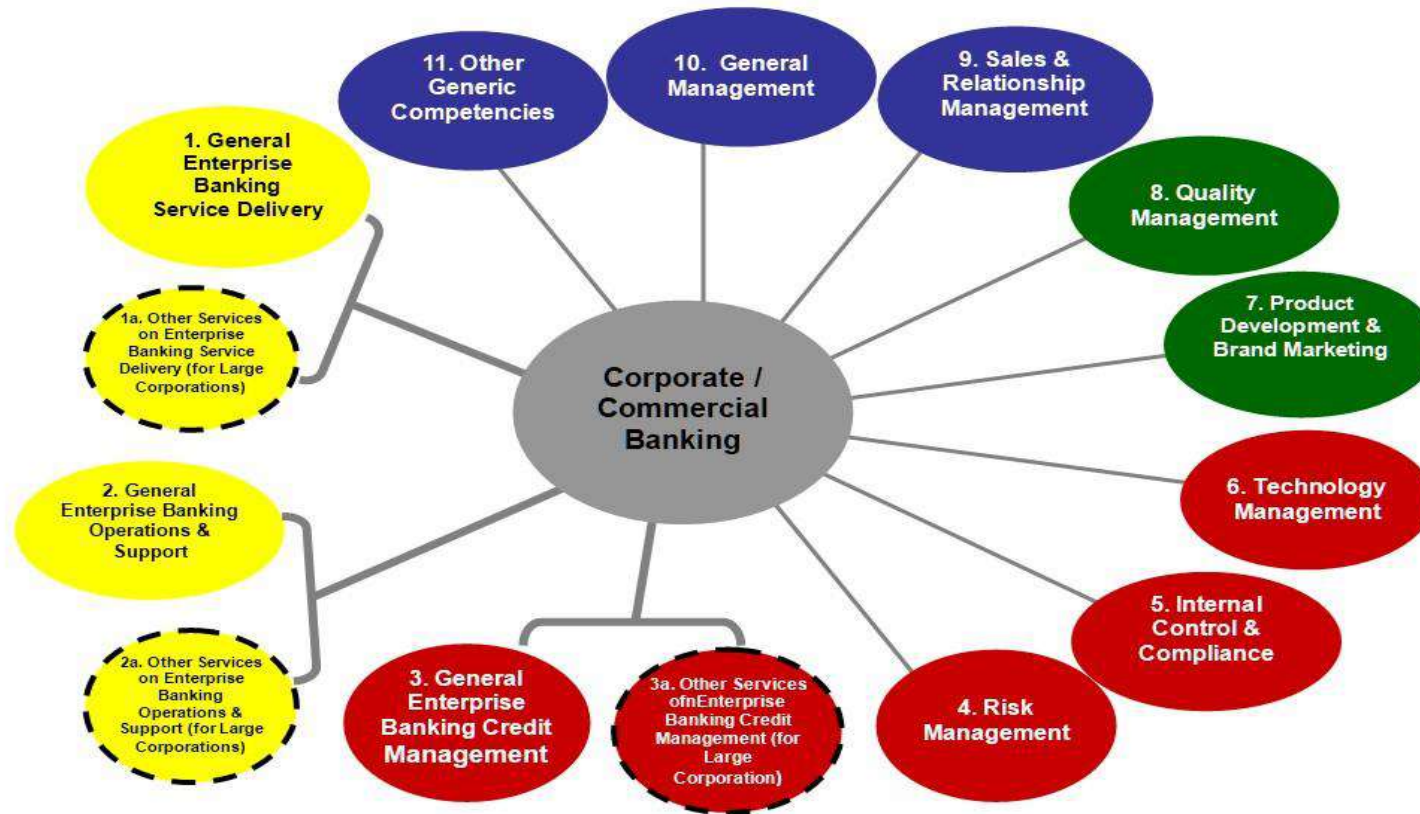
11. Other Generic Competencies

10. General Management

9. Sales & Relationship Management

1. General Enterprise Banking Service Delivery

8. Quality Management

1a. Other Services on Enterprise Banking Service Delivery (for Large Corporations)

7. Product Development & Brand Marketing

Corporate / Commercial Banking

2. General Enterprise Banking Operations & Support

6. Technology Management

5. Internal Control & Compliance

2a. Other Services on Enterprise Banking Operations & Support (for Large Corporations)

3. General Enterprise Banking Credit Management

3a. Other Services ofnEnterprise Banking Credit Management (for Large Corporation)

4. Risk Management